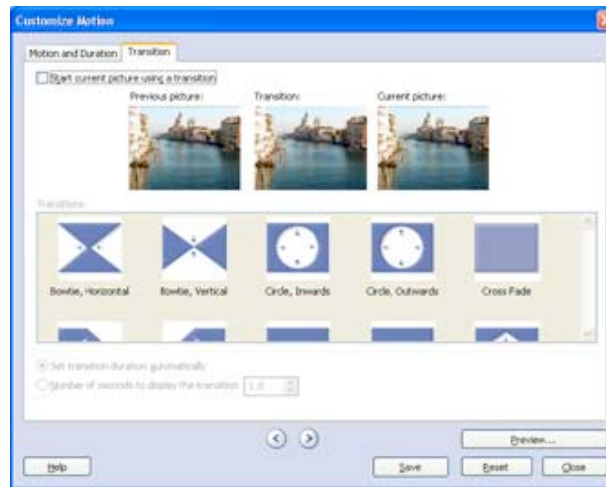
Customize Motion

Motion and Duration | Transition

Start current picture using a transition

Previous picture:

Transition:

Current picture:

Transitions:

Bowtie, Horizontal

Bowtie, Vertical

Circle, Inwards

Circle, Outwards

Cross Fade

Set transition duration automatically

Number of seconds to display the transition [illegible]

Preview...

Help

Save

Reset

Close